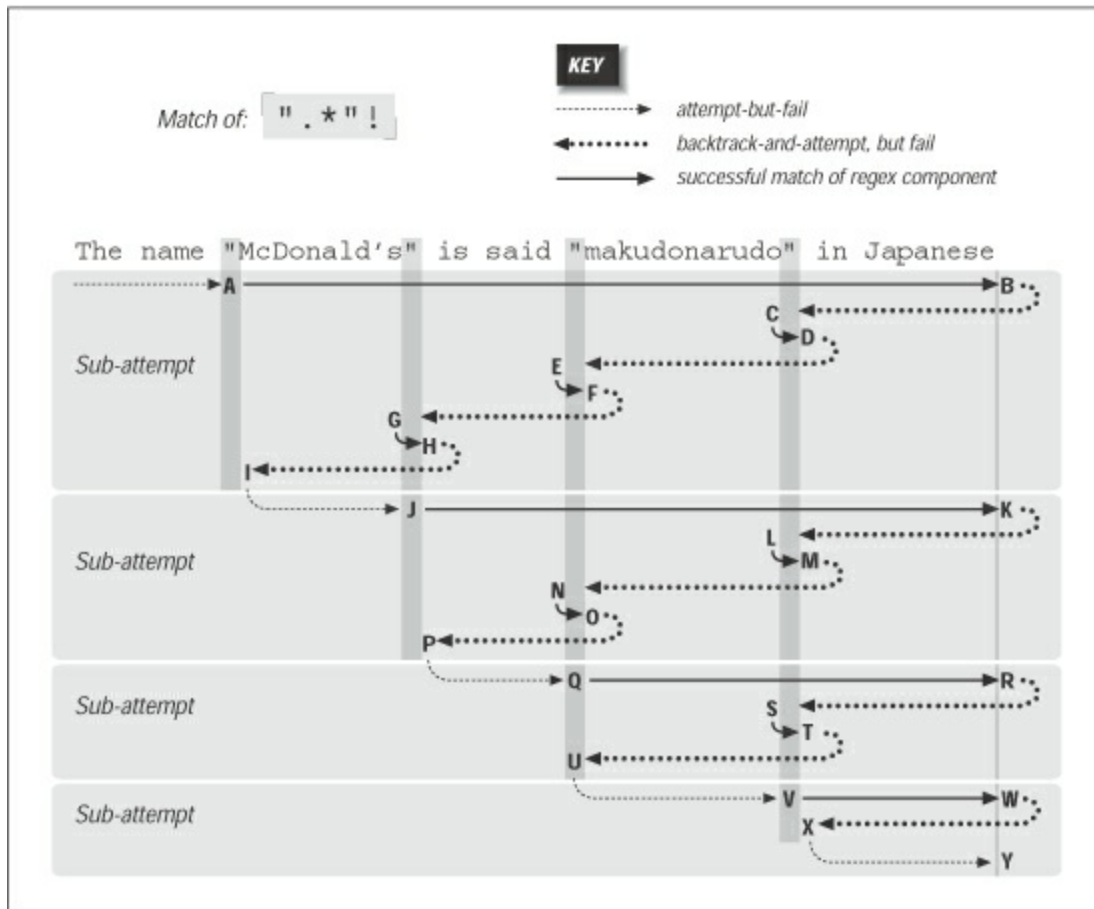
KEY

Match of: ".*"!

attempt-but-fail

backtrack-and-attempt, but fail

successful match of regex component

The name "McDonald's" is said "makudonarudo" in Japanese

A B C D E F G H I

Sub-attempt

J K L M N O P

Sub-attempt

Q R S T U

Sub-attempt

V W X Y

Sub-attempt